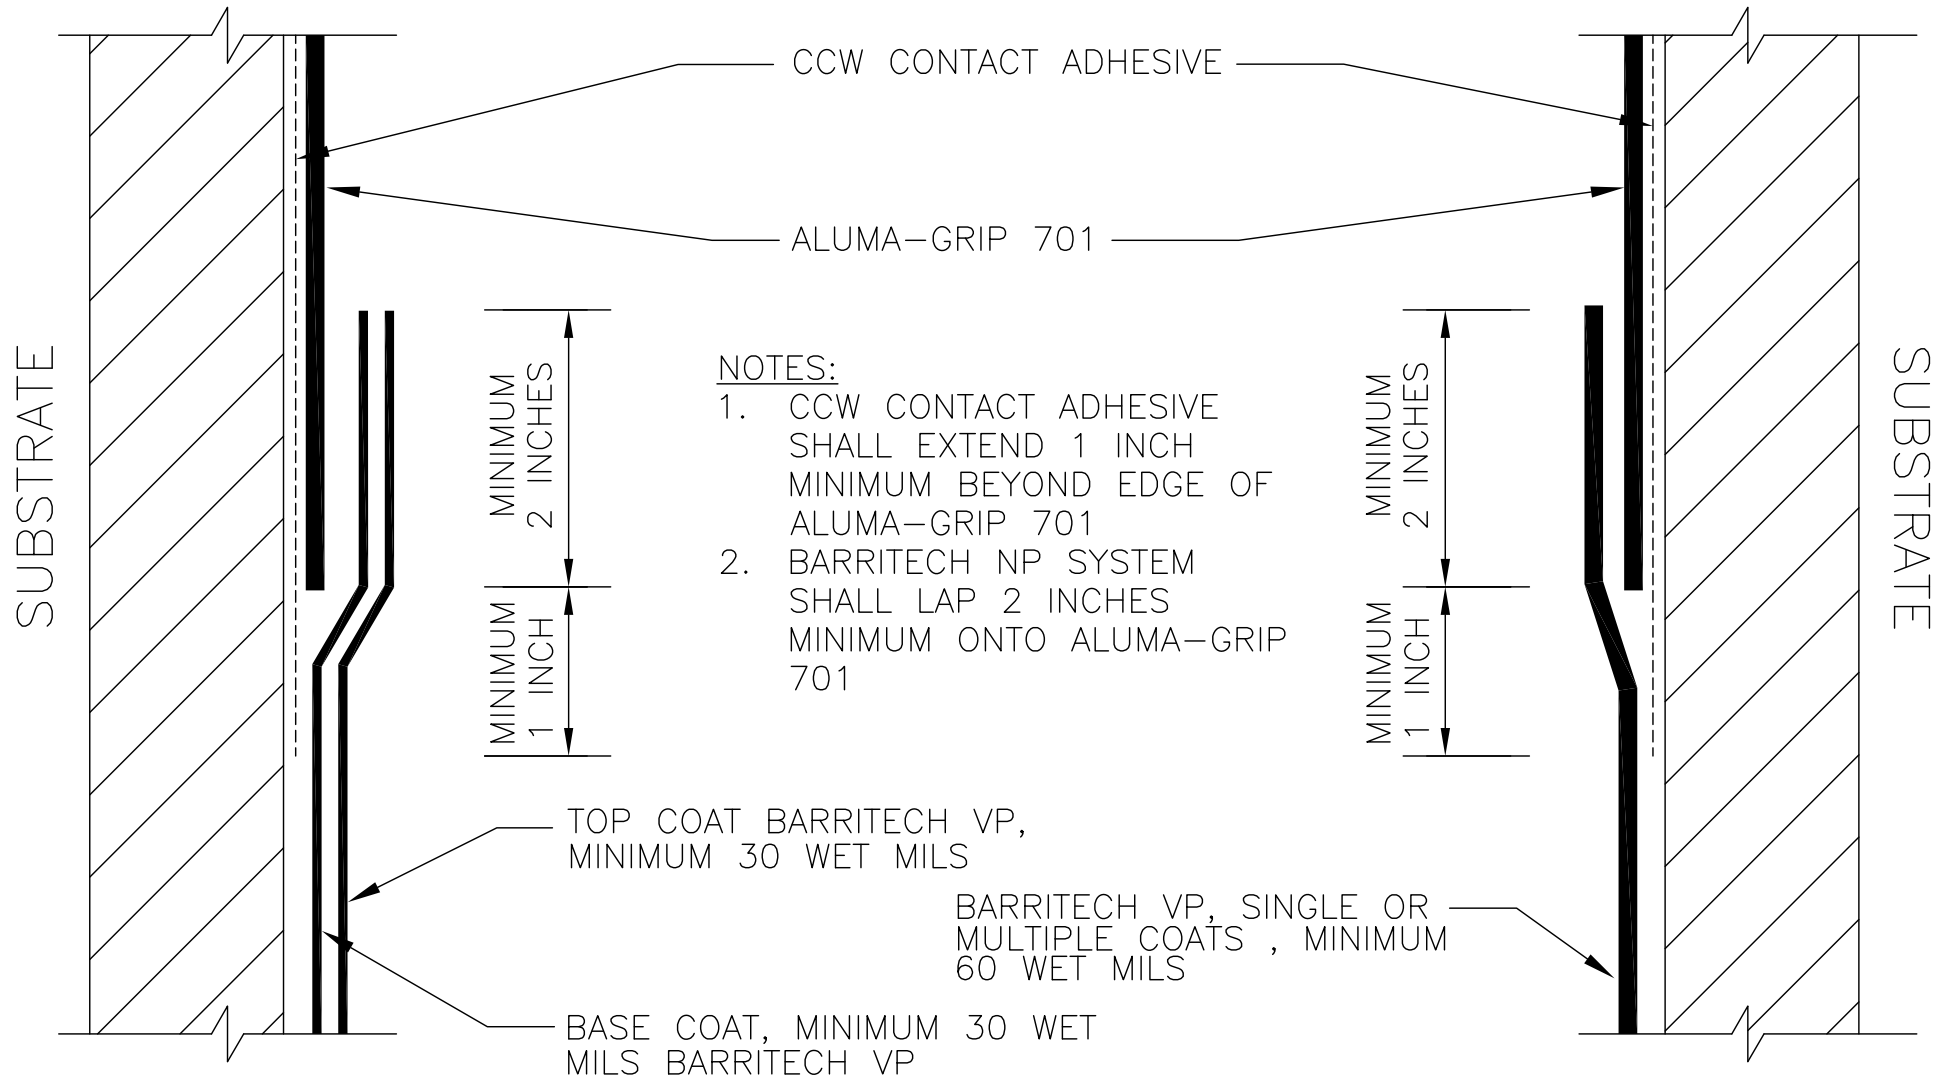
CCW CONTACT ADHESIVE

ALUMA–GRIP 701

SUBSTRATE

MINIMUM 2 INCHES

MINIMUM 1 INCH

NOTES:
1. CCW CONTACT ADHESIVE SHALL EXTEND 1 INCH MINIMUM BEYOND EDGE OF ALUMA–GRIP 701
2. BARRITECH NP SYSTEM SHALL LAP 2 INCHES MINIMUM ONTO ALUMA–GRIP 701

MINIMUM 2 INCHES

MINIMUM 1 INCH

SUBSTRATE

TOP COAT BARRITECH VP, MINIMUM 30 WET MILS

BARRITECH VP, SINGLE OR MULTIPLE COATS , MINIMUM 60 WET MILS

BASE COAT, MINIMUM 30 WET MILS BARRITECH VP